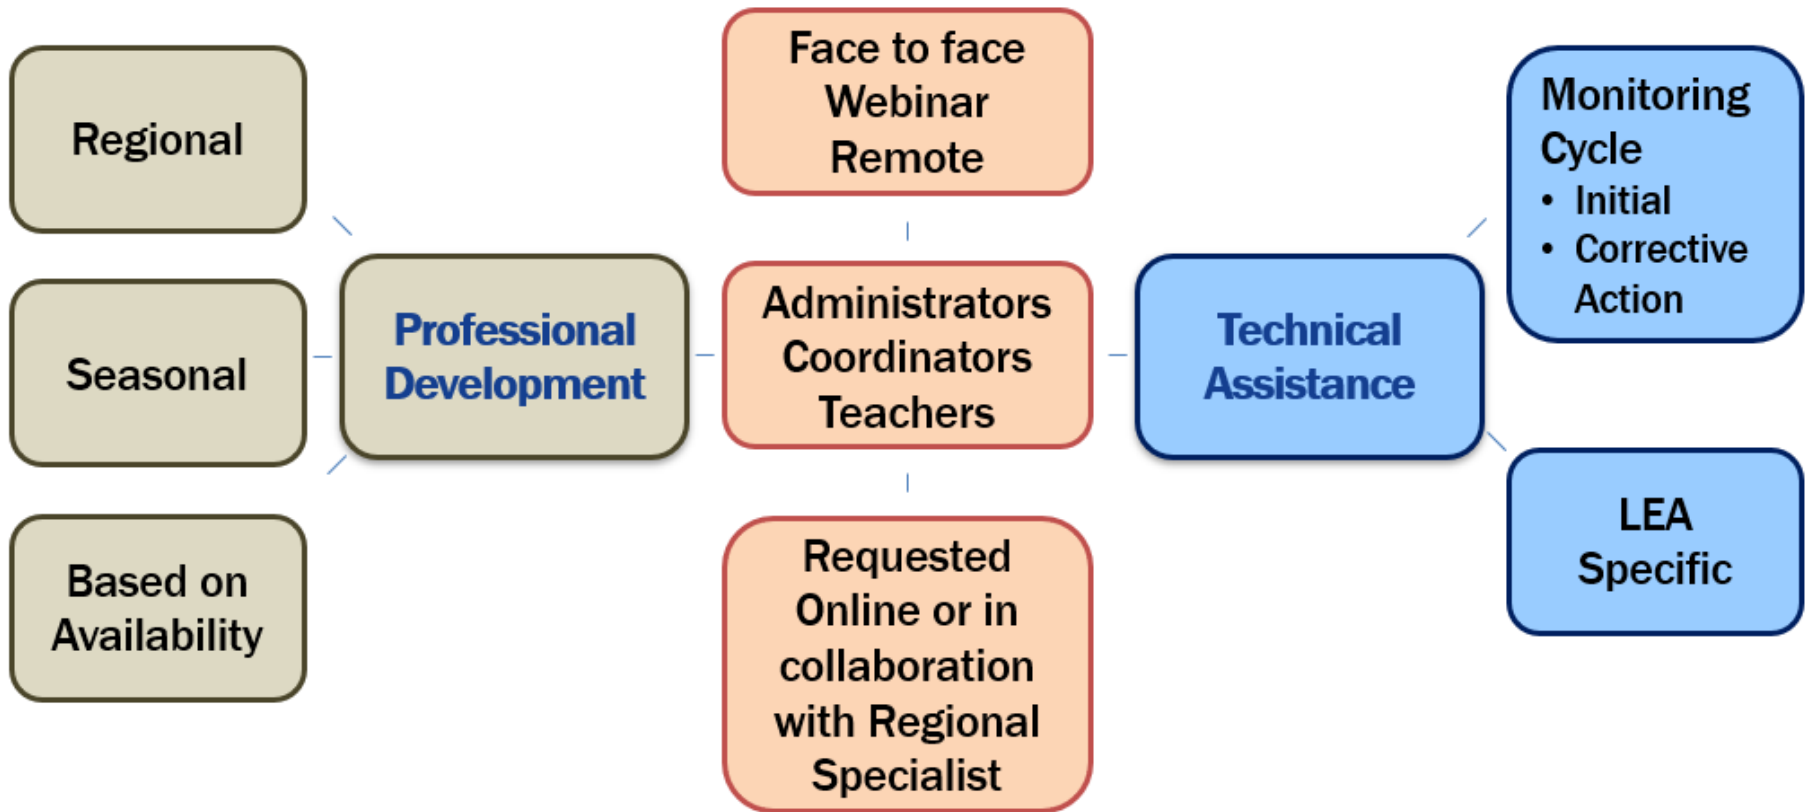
Regional

Seasonal

Based on Availability

Professional Development

Face to face
Webinar
Remote

Administrators
Coordinators
Teachers

Requested Online or in collaboration with Regional Specialist

Technical Assistance

Monitoring Cycle
• Initial
• Corrective Action

LEA Specific